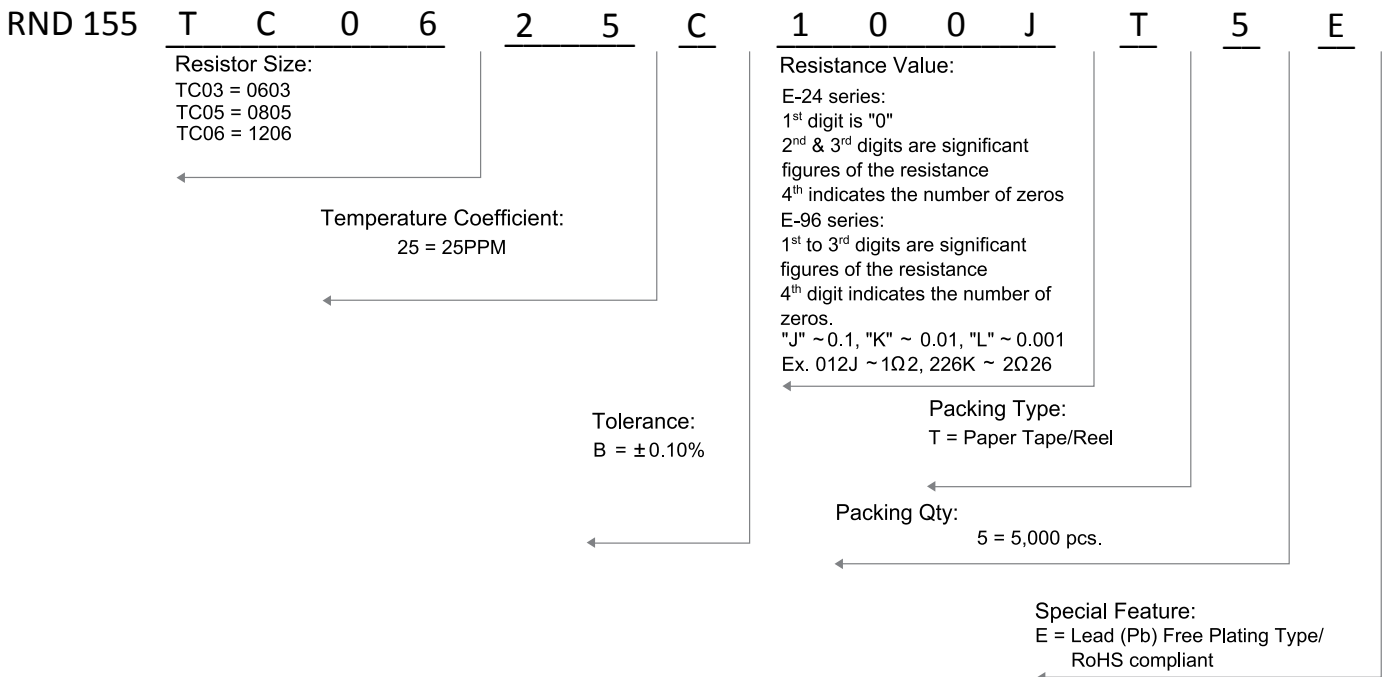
RND 155 T C 0 6 2 5 C 1 0 0 J T 5 E

Resistor Size:
TC03 = 0603
TC05 = 0805
TC06 = 1206

Temperature Coefficient:
25 = 25PPM

Tolerance:
B = ±0.10%

Resistance Value:
E-24 series:
$1^{st}$ digit is "0"
$2^{nd}$ & $3^{rd}$ digits are significant figures of the resistance
$4^{th}$ indicates the number of zeros
E-96 series:
$1^{st}$ to $3^{rd}$ digits are significant figures of the resistance
$4^{th}$ digit indicates the number of zeros.
"J" ~ 0.1, "K" ~ 0.01, "L" ~ 0.001
Ex. 012J ~ 1Ω2, 226K ~ 2Ω26

Packing Type:
T = Paper Tape/Reel

Packing Qty:
5 = 5,000 pcs.

Special Feature:
E = Lead (Pb) Free Plating Type/ RoHS compliant